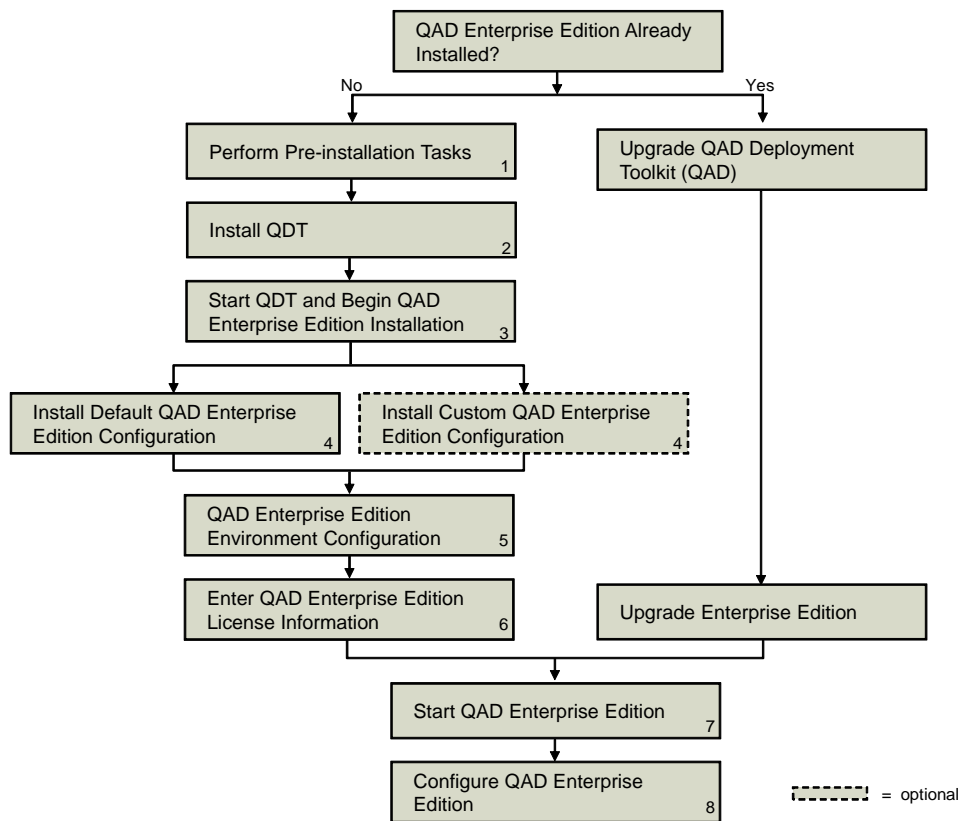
QAD Enterprise Edition Already Installed?

No

Yes

Perform Pre-installation Tasks 1

Install QDT 2

Start QDT and Begin QAD Enterprise Edition Installation 3

Install Default QAD Enterprise Edition Configuration 4

Install Custom QAD Enterprise Edition Configuration 4

QAD Enterprise Edition Environment Configuration 5

Enter QAD Enterprise Edition License Information 6

Upgrade QAD Deployment Toolkit (QAD)

Upgrade Enterprise Edition

Start QAD Enterprise Edition 7

Configure QAD Enterprise Edition 8

= optional